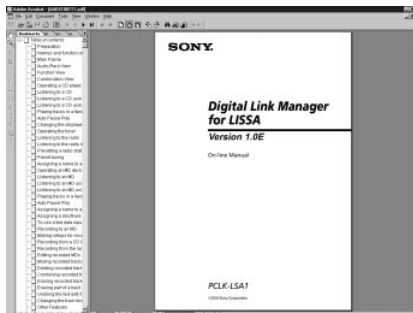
Adobe Acrobat - [SAR3E0711.pdf]
File Edit Document Tools View Window Help
Bookmarks
Table of contents
Preparation
Names and function of
Main Frame
Audio Rack View
Function View
Combination View
Operating a CD player
Listening to a CD
Listening to a CD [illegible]
Listening to a CD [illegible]
Playing tracks in a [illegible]
Auto Pause Play
Changing the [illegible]
Operating the tuner
Listening to the radio
Listening to the radio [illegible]
Presetting a radio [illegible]
Preset tuning
Assigning a name to a
Operating an MD deck
Listening to an MD
Listening to an MD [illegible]
Listening to an MD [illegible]
Playing tracks in a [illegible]
Auto Pause Play
Assigning a name to a
Assigning a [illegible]
To use a text data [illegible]
Recording to an MD
Making setups for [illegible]
Recording from a CD
Recording from the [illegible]
Editing recorded MDs
Moving recorded tracks
Dividing recorded tracks
Combining recorded tracks
Erasing recorded tracks
Erasing part of a track
Undoing the last edit
Changing the track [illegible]
Other Features

SONY

Digital Link Manager for LISSA
Version 1.0E

On-line Manual

PCLK-LSA1
©2000 Sony Corporation